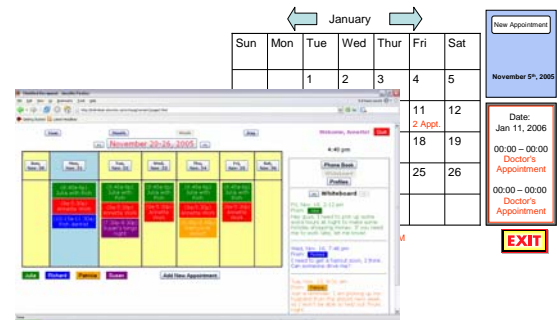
January

| Sun | Mon | Tue | Wed | Thur | Fri | Sat |
|---|---|---|---|---|---|---|
| | | 1 | 2 | 3 | 4 | 5 |
| | | | | | 11<br>2 Appt. | 12 |
| | | | | | 18 | 19 |
| | | | | | 25 | 26 |

New Appointment

November 5th, 2005

Date:
Jan 11, 2006

00:00 – 00:00
Doctor's Appointment

00:00 – 00:00
Doctor's Appointment

EXIT

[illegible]

Day Month Week Year

November 20-26, 2005

Welcome, Annette! Quit

Sun, Nov. 20 | Mon, Nov. 21 | Tue, Nov. 22 | Wed, Nov. 23 | Thu, Nov. 24 | Fri, Nov. 25 | Sat, Nov. 26

4:40 pm

Phone Book

Pollen

Whiteboard

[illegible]

Julie Richard Patricia Susan Add New Appointment